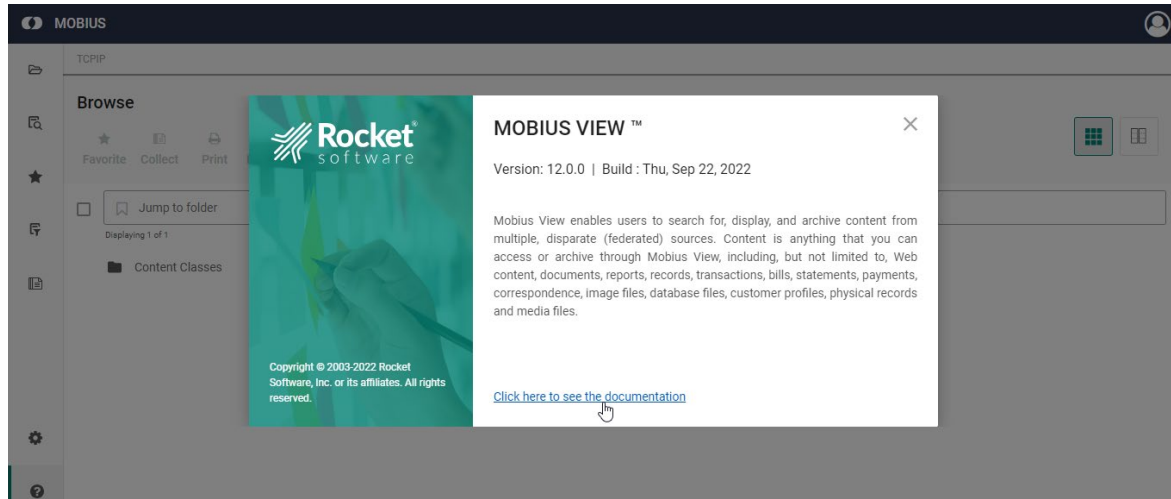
MOBIUS

TCPIP

Browse

Favorite Collect Print

Jump to folder

Displaying 1 of 1

Content Classes

Rocket® software

Copyright © 2003-2022 Rocket Software, Inc. or its affiliates. All rights reserved.

MOBIUS VIEW ™

Version: 12.0.0 | Build : Thu, Sep 22, 2022

Mobius View enables users to search for, display, and archive content from multiple, disparate (federated) sources. Content is anything that you can access or archive through Mobius View, including, but not limited to, Web content, documents, reports, records, transactions, bills, statements, payments, correspondence, image files, database files, customer profiles, physical records and media files.

Click here to see the documentation